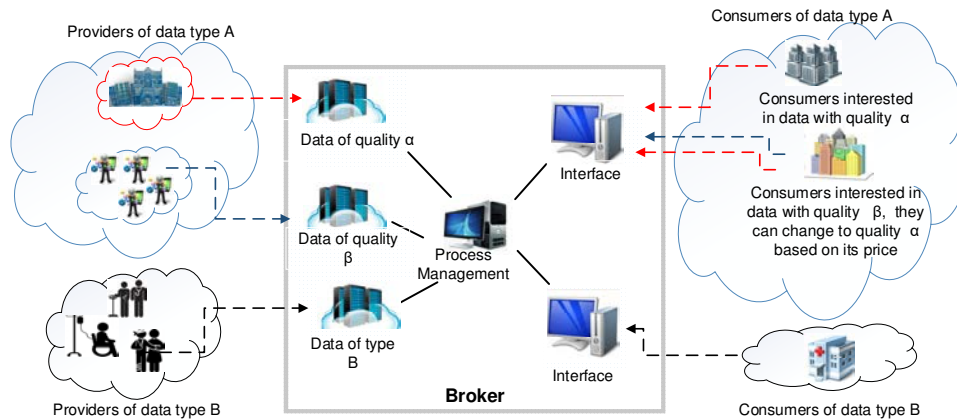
Providers of data type A

Consumers of data type A

Data of quality α

Data of quality β

Process Management

Data of type B

Interface

Interface

Broker

Consumers interested in data with quality α

Consumers interested in data with quality β, they can change to quality α based on its price

Providers of data type B

Consumers of data type B